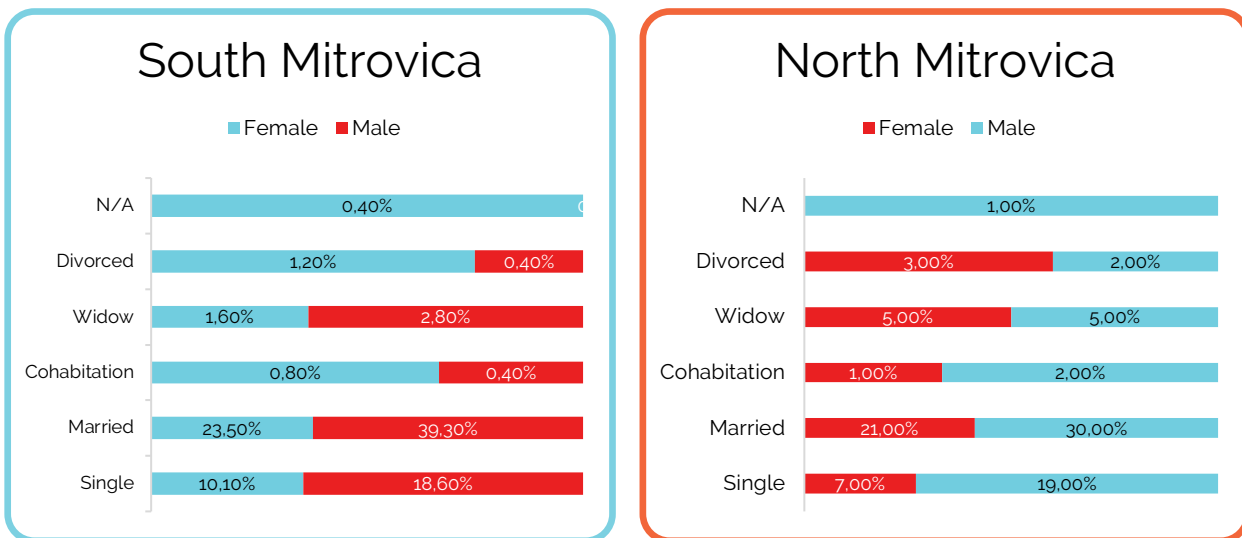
South Mitrovica

Female Male

| | Female | Male |
|---|---|---|
| N/A | 0,40% | 0 |
| Divorced | 1,20% | 0,40% |
| Widow | 1,60% | 2,80% |
| Cohabitation | 0,80% | 0,40% |
| Married | 23,50% | 39,30% |
| Single | 10,10% | 18,60% |

North Mitrovica

Female Male

| | Female | Male |
|---|---|---|
| N/A | | 1,00% |
| Divorced | 3,00% | 2,00% |
| Widow | 5,00% | 5,00% |
| Cohabitation | 1,00% | 2,00% |
| Married | 21,00% | 30,00% |
| Single | 7,00% | 19,00% |